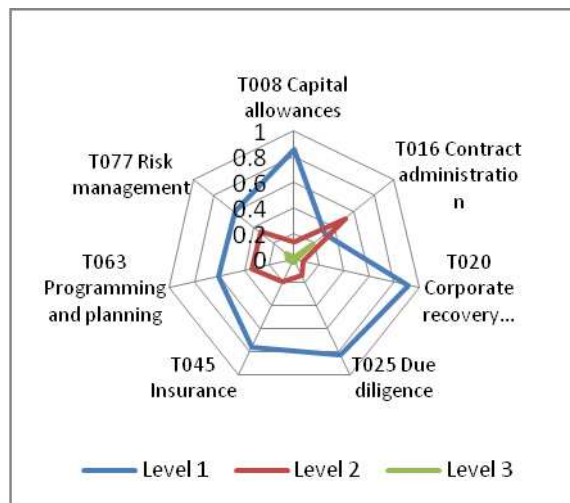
T008 Capital allowances

1
0.8
0.6
0.4
0.2
0

T016 Contract administratio n

T020 Corporate recovery...

T025 Due diligence

T045 Insurance

T063 Programming and planning

T077 Risk management

Level 1
Level 2
Level 3